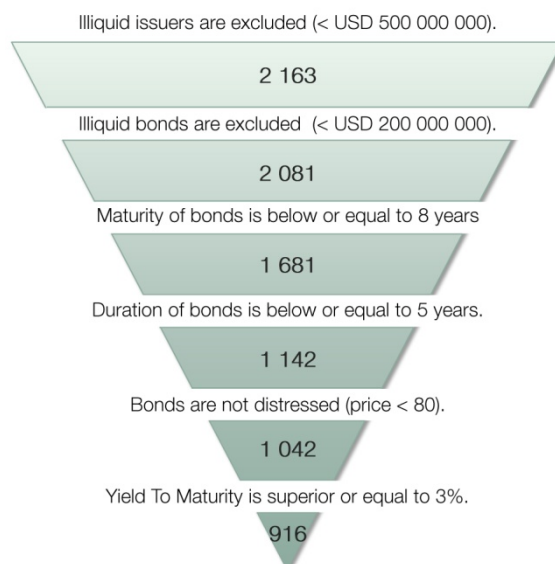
Illiquid issuers are excluded (< USD 500 000 000).

2 163

Illiquid bonds are excluded (< USD 200 000 000).

2 081

Maturity of bonds is below or equal to 8 years

1 681

Duration of bonds is below or equal to 5 years.

1 142

Bonds are not distressed (price < 80).

1 042

Yield To Maturity is superior or equal to 3%.

916